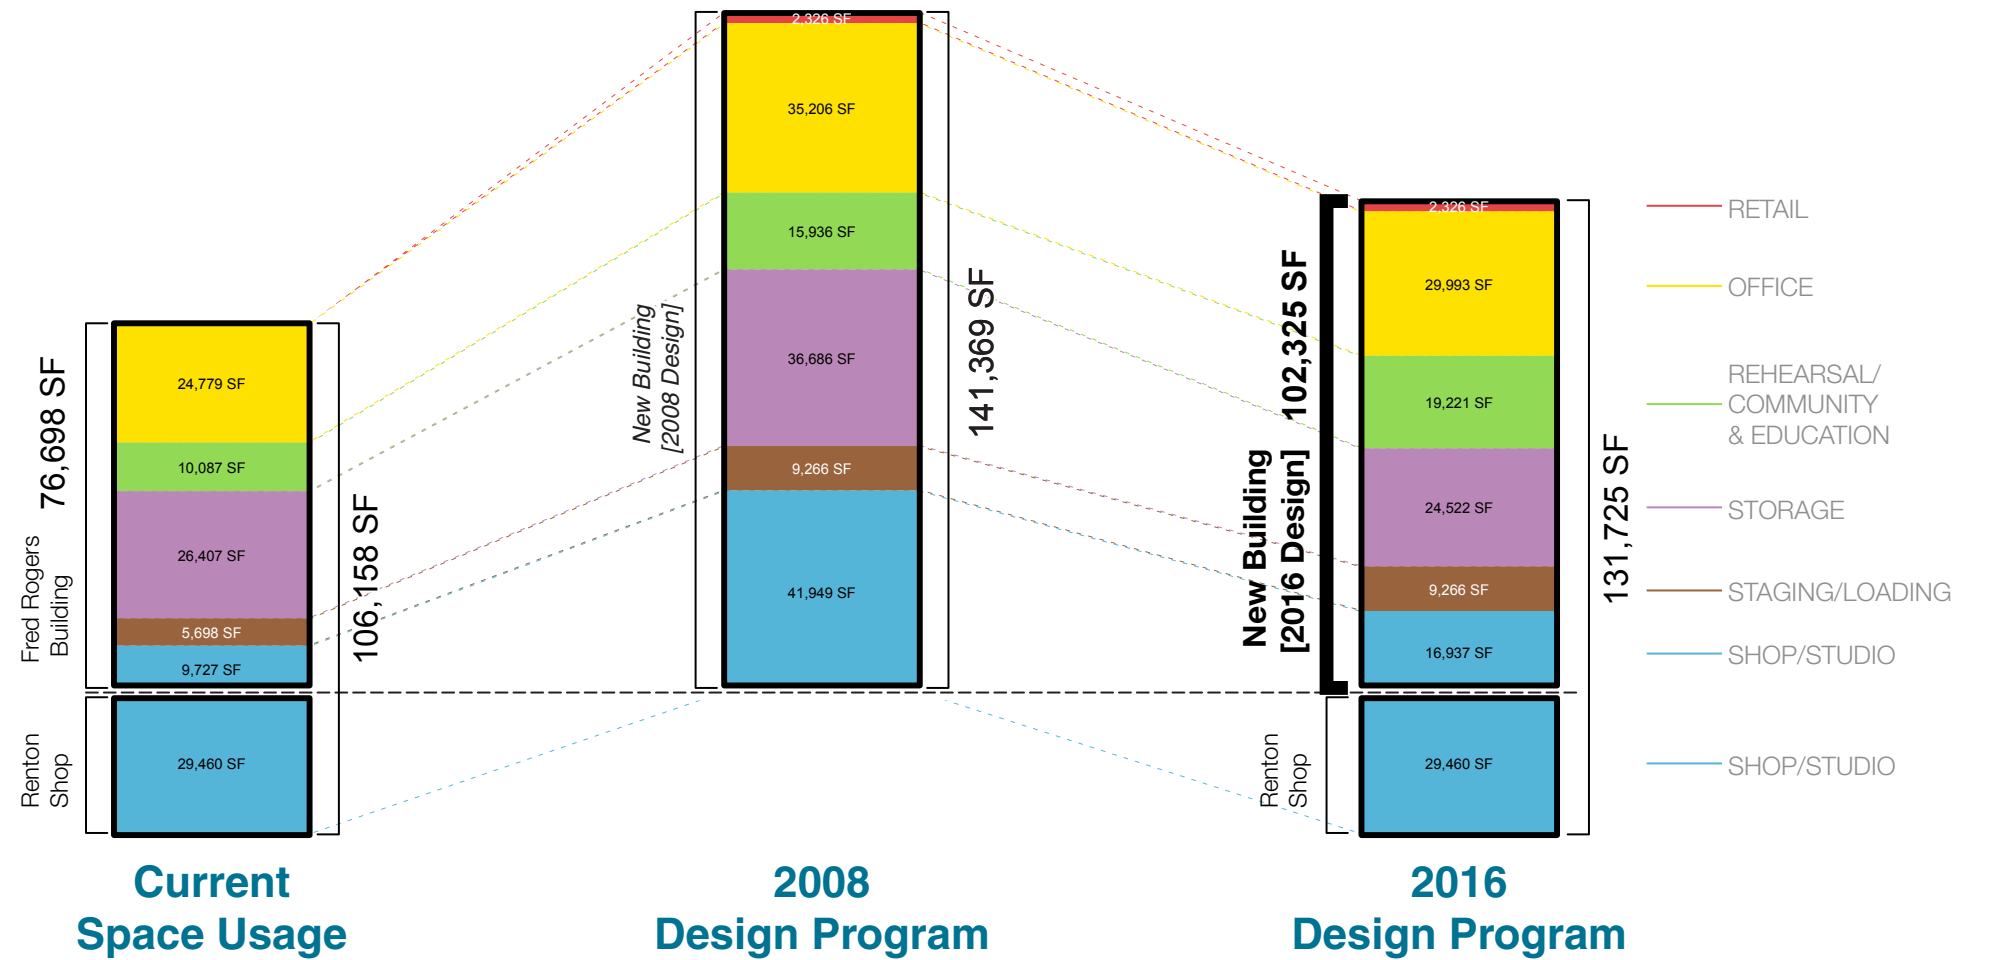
76,698 SF

Fred Rogers Building

24,779 SF

10,087 SF

26,407 SF

5,698 SF

9,727 SF

106,158 SF

Renton Shop

29,460 SF

Current Space Usage

New Building [2008 Design]

2,326 SF

35,206 SF

15,936 SF

36,686 SF

9,266 SF

41,949 SF

141,369 SF

2008 Design Program

New Building [2016 Design]

102,325 SF

2,326 SF

29,993 SF

19,221 SF

24,522 SF

9,266 SF

16,937 SF

Renton Shop

29,460 SF

131,725 SF

2016 Design Program

RETAIL

OFFICE

REHEARSAL/ COMMUNITY & EDUCATION

STORAGE

STAGING/LOADING

SHOP/STUDIO

SHOP/STUDIO